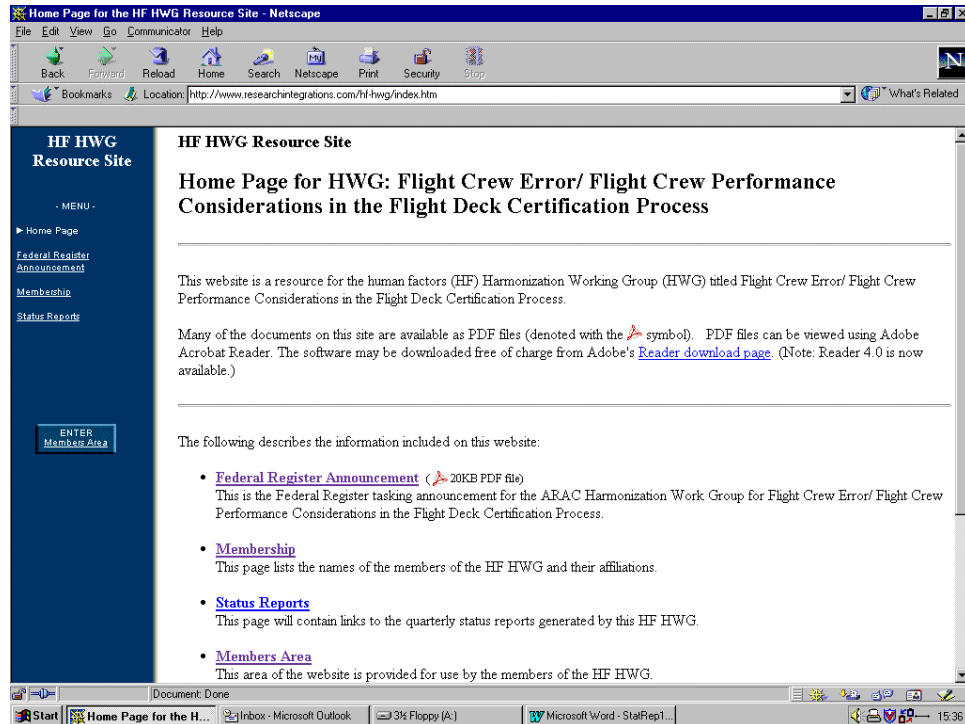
Home Page for the HF HWG Resource Site - Netscape

File Edit View Go Communicator Help

Back Forward Reload Home Search Netscape Print Security Stop

Bookmarks Location: http://www.researchintegrations.com/hf-hwg/index.htm

What's Related

HF HWG Resource Site

- MENU -

► Home Page

Federal Register Announcement

Membership

Status Reports

ENTER Members Area

HF HWG Resource Site

Home Page for HWG: Flight Crew Error/ Flight Crew Performance Considerations in the Flight Deck Certification Process

This website is a resource for the human factors (HF) Harmonization Working Group (HWG) titled Flight Crew Error/ Flight Crew Performance Considerations in the Flight Deck Certification Process.

Many of the documents on this site are available as PDF files (denoted with the symbol). PDF files can be viewed using Adobe Acrobat Reader. The software may be downloaded free of charge from Adobe's Reader download page. (Note: Reader 4.0 is now available.)

The following describes the information included on this website:

• Federal Register Announcement ( 20KB PDF file)
This is the Federal Register tasking announcement for the ARAC Harmonization Work Group for Flight Crew Error/ Flight Crew Performance Considerations in the Flight Deck Certification Process.

• Membership
This page lists the names of the members of the HF HWG and their affiliations.

• Status Reports
This page will contain links to the quarterly status reports generated by this HF HWG.

• Members Area
This area of the website is provided for use by the members of the HF HWG.

Document: Done

Start | Home Page for the H... | Inbox - Microsoft Outlook | 3½ Floppy (A:) | Microsoft Word - StatRep1... | 15:36